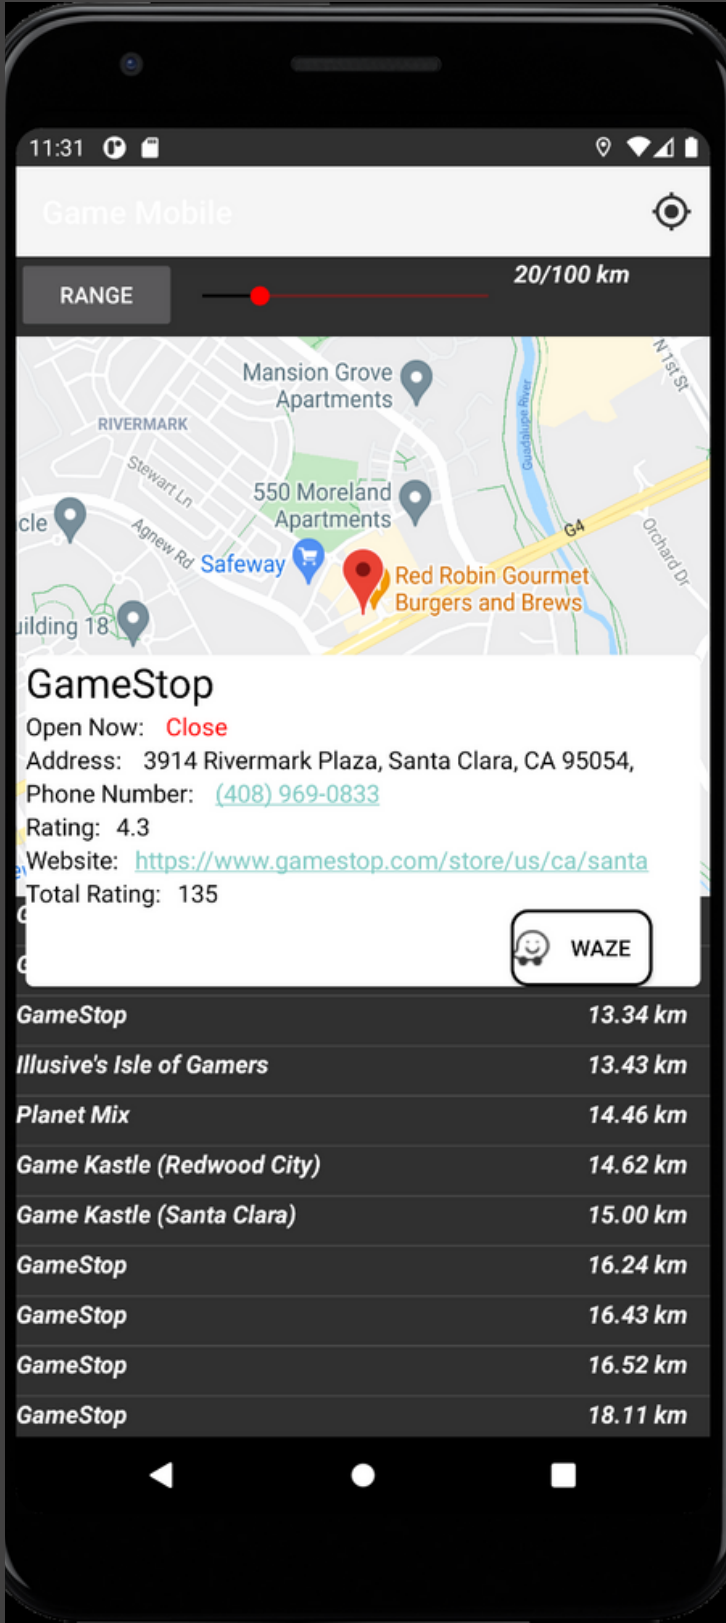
11:31

Game Mobile

RANGE

20/100 km

Mansion Grove Apartments

RIVERMARK

Stewart Ln

550 Moreland Apartments

N 1st St

Guadalupe River

G4

Orchard Dr

cle

Agnew Rd

Safeway

Red Robin Gourmet Burgers and Brews

uilding 18

GameStop

Open Now: Close

Address: 3914 Rivermark Plaza, Santa Clara, CA 95054,

Phone Number: (408) 969-0833

Rating: 4.3

Website: https://www.gamestop.com/store/us/ca/santa

Total Rating: 135

WAZE

| | |
|---|---|
| GameStop | 13.34 km |
| Illusive's Isle of Gamers | 13.43 km |
| Planet Mix | 14.46 km |
| Game Kastle (Redwood City) | 14.62 km |
| Game Kastle (Santa Clara) | 15.00 km |
| GameStop | 16.24 km |
| GameStop | 16.43 km |
| GameStop | 16.52 km |
| GameStop | 18.11 km |